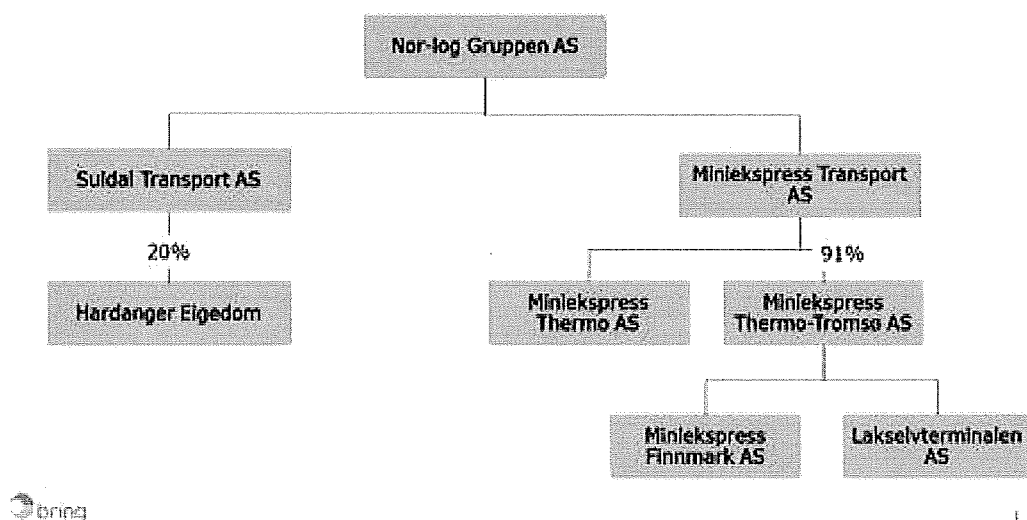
Nor-log Gruppen AS

Suldal Transport AS

20%

Hardanger Eigedom

Miniekspress Transport AS

91%

Miniekspress Thermo AS

Miniekspress Thermo-Tromsø AS

Miniekspress Finnmark AS

Lakselvterminalen AS

bring